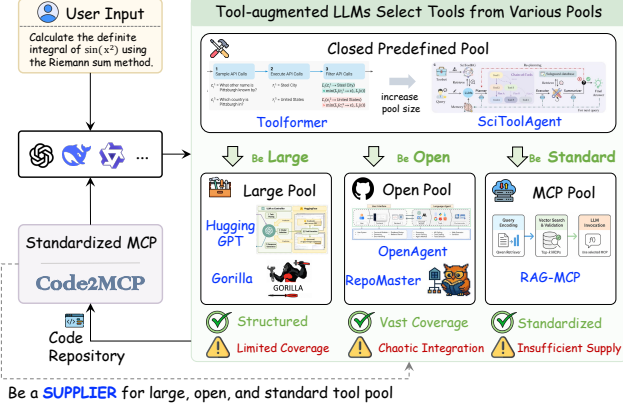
User Input

Calculate the definite integral of $\sin(x^2)$ using the Riemann sum method.

Tool-augmented LLMs Select Tools from Various Pools

Closed Predefined Pool

increase pool size

Toolformer

SciToolAgent

Be Large

Be Open

Be Standard

Large Pool

Hugging GPT

Gorilla

GORILLA

Open Pool

OpenAgent

RepoMaster

MCP Pool

RAG-MCP

Standardized MCP

Code2MCP

Code Repository

Structured

Limited Coverage

Vast Coverage

Chaotic Integration

Standardized

Insufficient Supply

Be a SUPPLIER for large, open, and standard tool pool